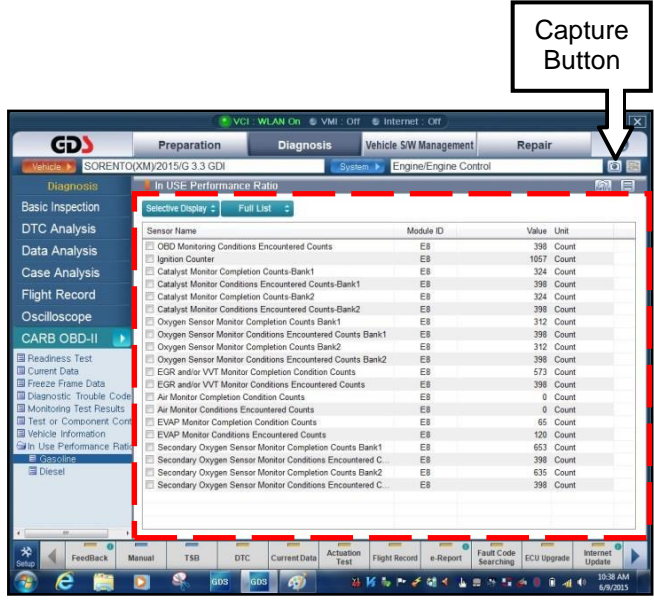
Capture Button

VCI : WLAN On  VMI : Off  Internet : Off

GDS  Preparation  Diagnosis  Vehicle S/W Management  Repair

Vehicle  SORENTO(XM)/2015/G 3.3 GDI  System  Engine/Engine Control

Diagnosis
Basic Inspection
DTC Analysis
Data Analysis
Case Analysis
Flight Record
Oscilloscope
CARB OBD-II
Readiness Test
Current Data
Freeze Frame Data
Diagnostic Trouble Code
Monitoring Test Results
Test or Component Cont
Vehicle Information
In Use Performance Ratio
Gasoline
Diesel

In USE Performance Ratio

Selective Display  Full List

| Sensor Name | Module ID | Value | Unit |
|---|---|---|---|
| OBD Monitoring Conditions Encountered Counts | E8 | 398 | Count |
| Ignition Counter | E8 | 1057 | Count |
| Catalyst Monitor Completion Counts-Bank1 | E8 | 324 | Count |
| Catalyst Monitor Conditions Encountered Counts-Bank1 | E8 | 398 | Count |
| Catalyst Monitor Completion Counts-Bank2 | E8 | 324 | Count |
| Catalyst Monitor Conditions Encountered Counts-Bank2 | E8 | 398 | Count |
| Oxygen Sensor Monitor Completion Counts Bank1 | E8 | 312 | Count |
| Oxygen Sensor Monitor Conditions Encountered Counts Bank1 | E8 | 398 | Count |
| Oxygen Sensor Monitor Completion Counts Bank2 | E8 | 312 | Count |
| Oxygen Sensor Monitor Conditions Encountered Counts Bank2 | E8 | 398 | Count |
| EGR and/or VVT Monitor Completion Condition Counts | E8 | 573 | Count |
| EGR and/or VVT Monitor Conditions Encountered Counts | E8 | 398 | Count |
| Air Monitor Completion Condition Counts | E8 | 0 | Count |
| Air Monitor Conditions Encountered Counts | E8 | 0 | Count |
| EVAP Monitor Completion Condition Counts | E8 | 65 | Count |
| EVAP Monitor Conditions Encountered Counts | E8 | 120 | Count |
| Secondary Oxygen Sensor Monitor Completion Counts Bank1 | E8 | 653 | Count |
| Secondary Oxygen Sensor Monitor Conditions Encountered C... | E8 | 398 | Count |
| Secondary Oxygen Sensor Monitor Completion Counts Bank2 | E8 | 635 | Count |
| Secondary Oxygen Sensor Monitor Conditions Encountered C... | E8 | 398 | Count |

Setup  FeedBack  Manual  TSB  DTC  Current Data  Actuation Test  Flight Record  e-Report  Fault Code Searching  ECU Upgrade  Internet Update

GDS  GDS  10:38 AM 6/9/2015